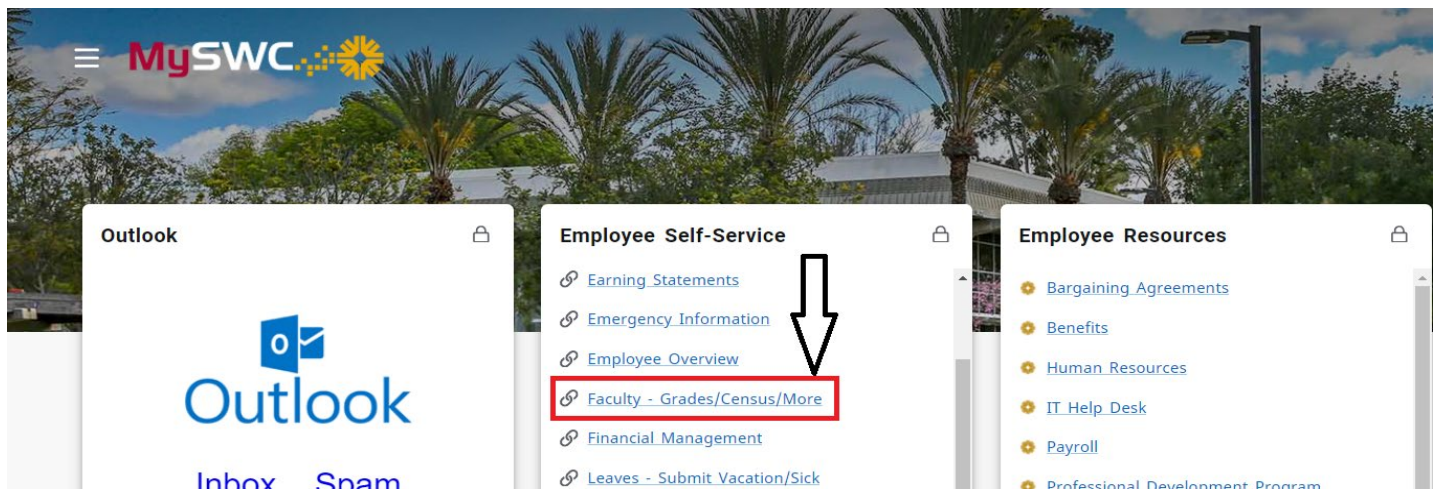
MySWC

Outlook

Outlook

Inbox Spam

Employee Self-Service

Earning Statements

Emergency Information

Employee Overview

Faculty - Grades/Census/More

Financial Management

Leaves - Submit Vacation/Sick

Employee Resources

Bargaining Agreements

Benefits

Human Resources

IT Help Desk

Payroll

Professional Development Program